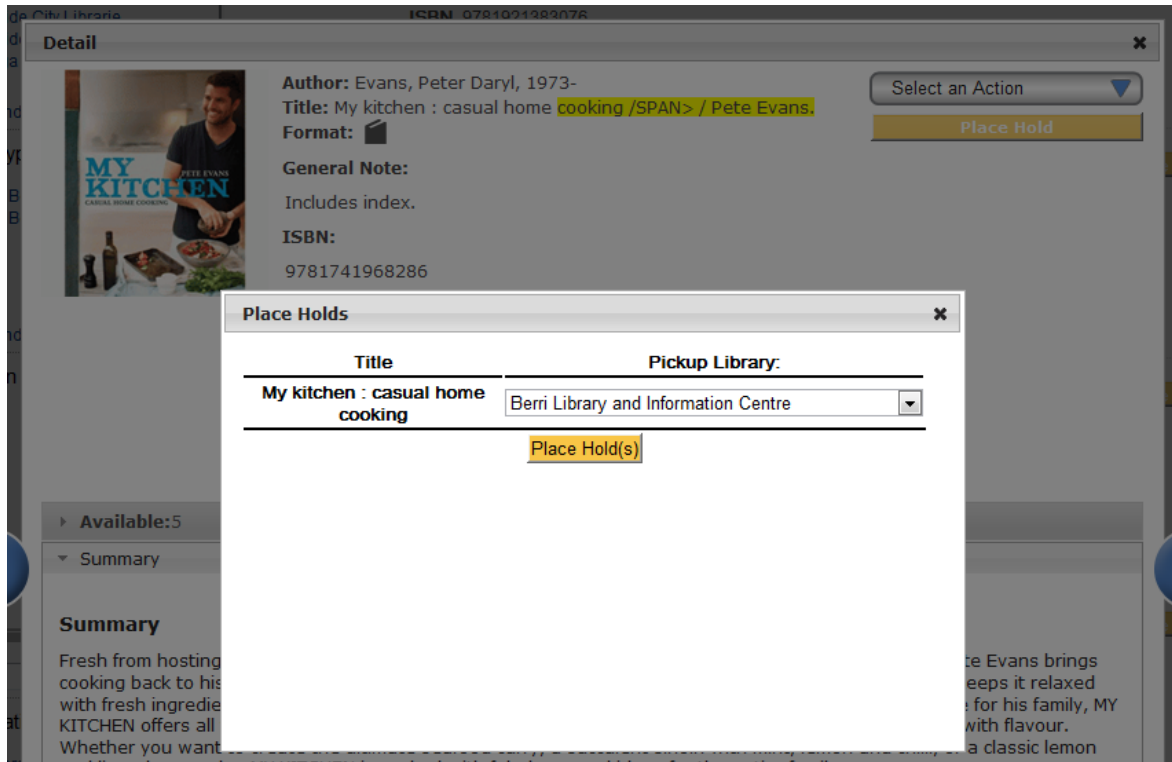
de City Librarie
ISBN 9781921383076

Detail

MY KITCHEN
PETE EVANS
CASUAL HOME COOKING

Author: Evans, Peter Daryl, 1973-
Title: My kitchen : casual home cooking /SPAN> / Pete Evans.
Format:
General Note:
Includes index.
ISBN:
9781741968286

Select an Action
Place Hold

Place Holds

| Title | Pickup Library: |
|---|---|
| My kitchen : casual home cooking | Berri Library and Information Centre |

Place Hold(s)

Available:5

Summary

Summary

Fresh from hosting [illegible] te Evans brings cooking back to his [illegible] eeps it relaxed with fresh ingredie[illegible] e for his family, MY KITCHEN offers all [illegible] with flavour. Whether you want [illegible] a classic lemon